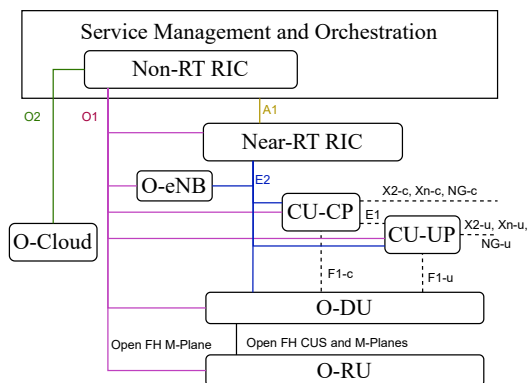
Service Management and Orchestration

Non-RT RIC

O2

O1

A1

Near-RT RIC

O-eNB

E2

CU-CP

X2-c, Xn-c, NG-c

E1

CU-UP

X2-u, Xn-u, NG-u

O-Cloud

F1-c

F1-u

O-DU

Open FH M-Plane

Open FH CUS and M-Planes

O-RU